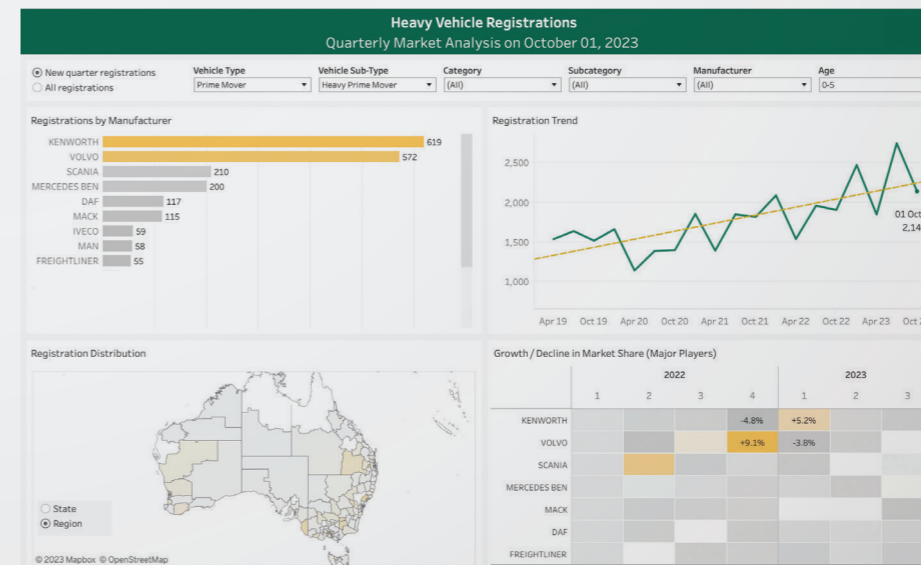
Heavy Vehicle Registrations
Quarterly Market Analysis on October 01, 2023

New quarter registrations
All registrations

Vehicle Type
Prime Mover

Vehicle Sub-Type
Heavy Prime Mover

Category
(All)

Subcategory
(All)

Manufacturer
(All)

Age
0-5

Registrations by Manufacturer

| Manufacturer | Registrations |
|---|---|
| KENWORTH | 619 |
| VOLVO | 572 |
| SCANIA | 210 |
| MERCEDES BEN | 200 |
| DAF | 117 |
| MACK | 115 |
| IVECO | 59 |
| MAN | 58 |
| FREIGHTLINER | 55 |

Registration Trend

2,500
2,000
1,500
1,000

Apr 19 Oct 19 Apr 20 Oct 20 Apr 21 Oct 21 Apr 22 Oct 22 Apr 23 Oct 2

01 Oct
2,14

Registration Distribution

State
Region

© 2023 Mapbox © OpenStreetMap

Growth / Decline in Market Share (Major Players)

| | 2022 | | | | 2023 | | |
|---|---|---|---|---|---|---|---|
| | 1 | 2 | 3 | 4 | 1 | 2 | 3 |
| KENWORTH | | | | -4.8% | +5.2% | | |
| VOLVO | | | | +9.1% | -3.8% | | |
| SCANIA | | | | | | | |
| MERCEDES BEN | | | | | | | |
| MACK | | | | | | | |
| DAF | | | | | | | |
| FREIGHTLINER | | | | | | | |